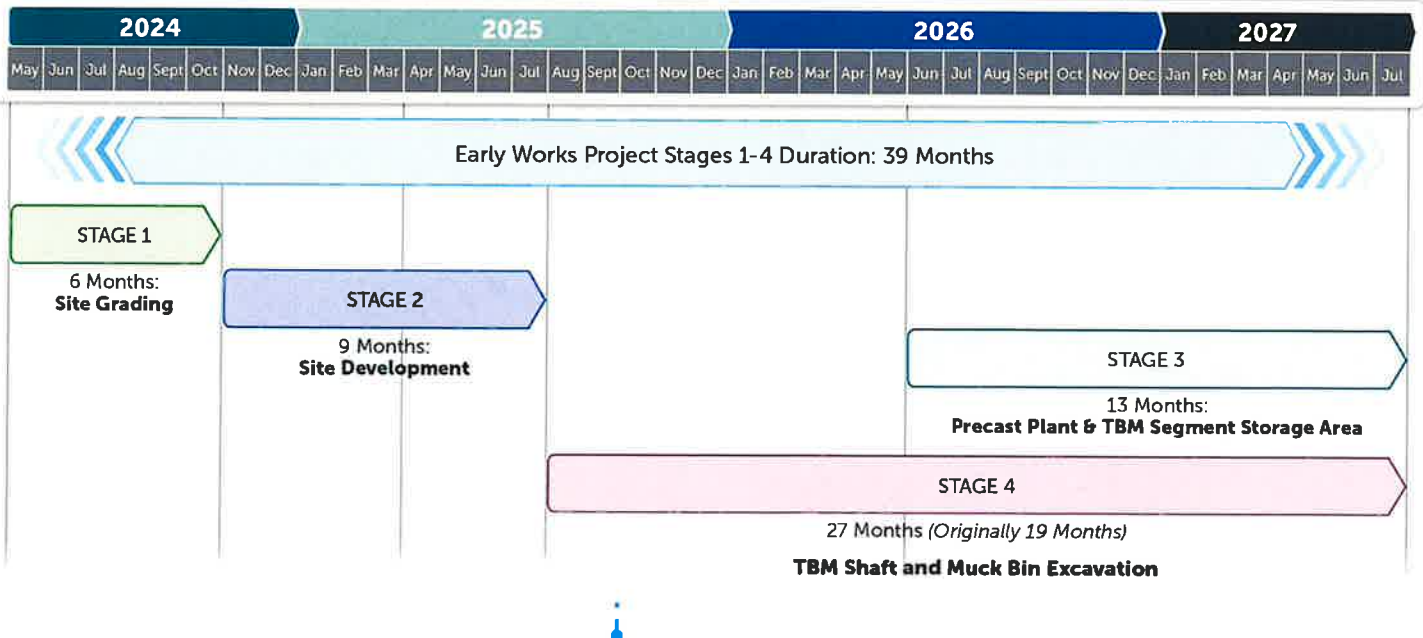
2024 2025 2026 2027

May Jun Jul Aug Sept Oct Nov Dec Jan Feb Mar Apr May Jun Jul Aug Sept Oct Nov Dec Jan Feb Mar Apr May Jun Jul Aug Sept Oct Nov Dec Jan Feb Mar Apr May Jun Jul

Early Works Project Stages 1-4 Duration: 39 Months

STAGE 1

6 Months:
**Site Grading**

STAGE 2

9 Months:
**Site Development**

STAGE 3

13 Months:
**Precast Plant & TBM Segment Storage Area**

STAGE 4

27 Months *(Originally 19 Months)*

**TBM Shaft and Muck Bin Excavation**